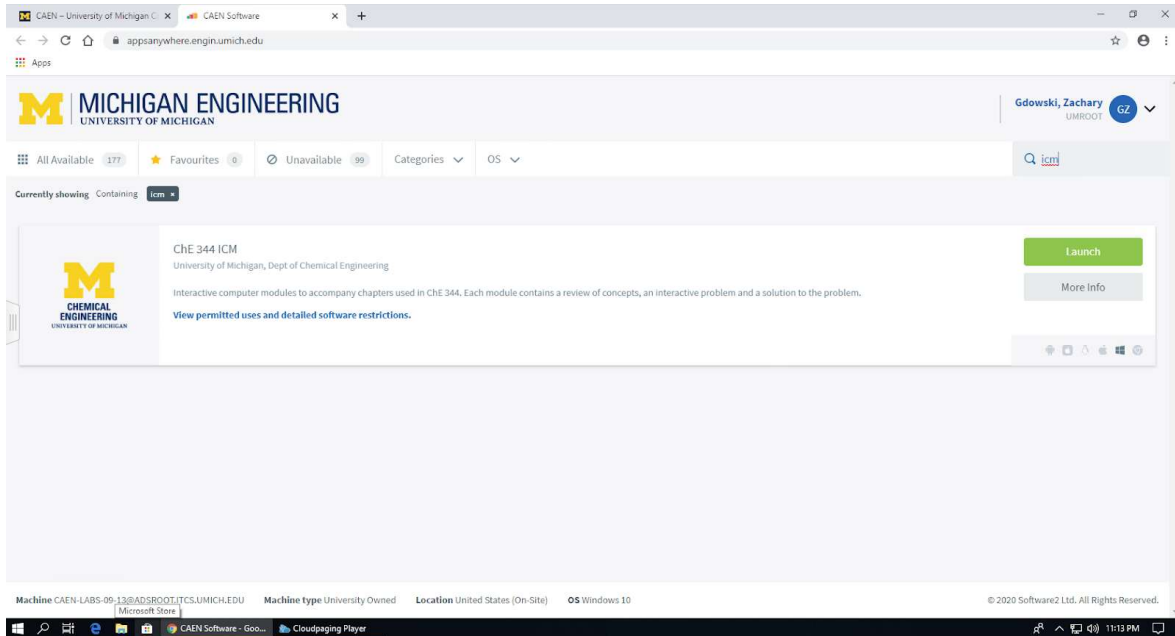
CAEN – University of Michigan C × CAEN Software × +

appsanywhere.engin.umich.edu

Apps

M | MICHIGAN ENGINEERING
UNIVERSITY OF MICHIGAN

Gdowski, Zachary
UMROOT
GZ

All Available 177 Favourites 0 Unavailable 99 Categories OS

icm

Currently showing Containing icm ×

CHEMICAL ENGINEERING
UNIVERSITY OF MICHIGAN

ChE 344 ICM
University of Michigan, Dept of Chemical Engineering

Interactive computer modules to accompany chapters used in ChE 344. Each module contains a review of concepts, an interactive problem and a solution to the problem.

View permitted uses and detailed software restrictions.

Launch
More Info

Machine CAEN-LABS-09-13@ADSROOT.ITCS.UMICH.EDU Machine type University Owned Location United States (On-Site) OS Windows 10

© 2020 Software2 Ltd. All Rights Reserved.

Microsoft Store

CAEN Software - Goo... Cloudpaging Player

11:13 PM